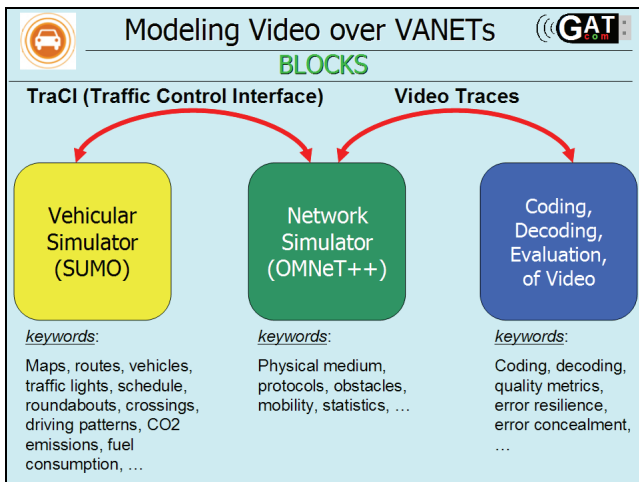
Modeling Video over VANETs

GAT .com

BLOCKS

TraCI (Traffic Control Interface)

Video Traces

Vehicular Simulator (SUMO)

Network Simulator (OMNeT++)

Coding, Decoding, Evaluation, of Video

keywords:

Maps, routes, vehicles, traffic lights, schedule, roundabouts, crossings, driving patterns, CO2 emissions, fuel consumption, …

keywords:

Physical medium, protocols, obstacles, mobility, statistics, …

keywords:

Coding, decoding, quality metrics, error resilience, error concealment, …